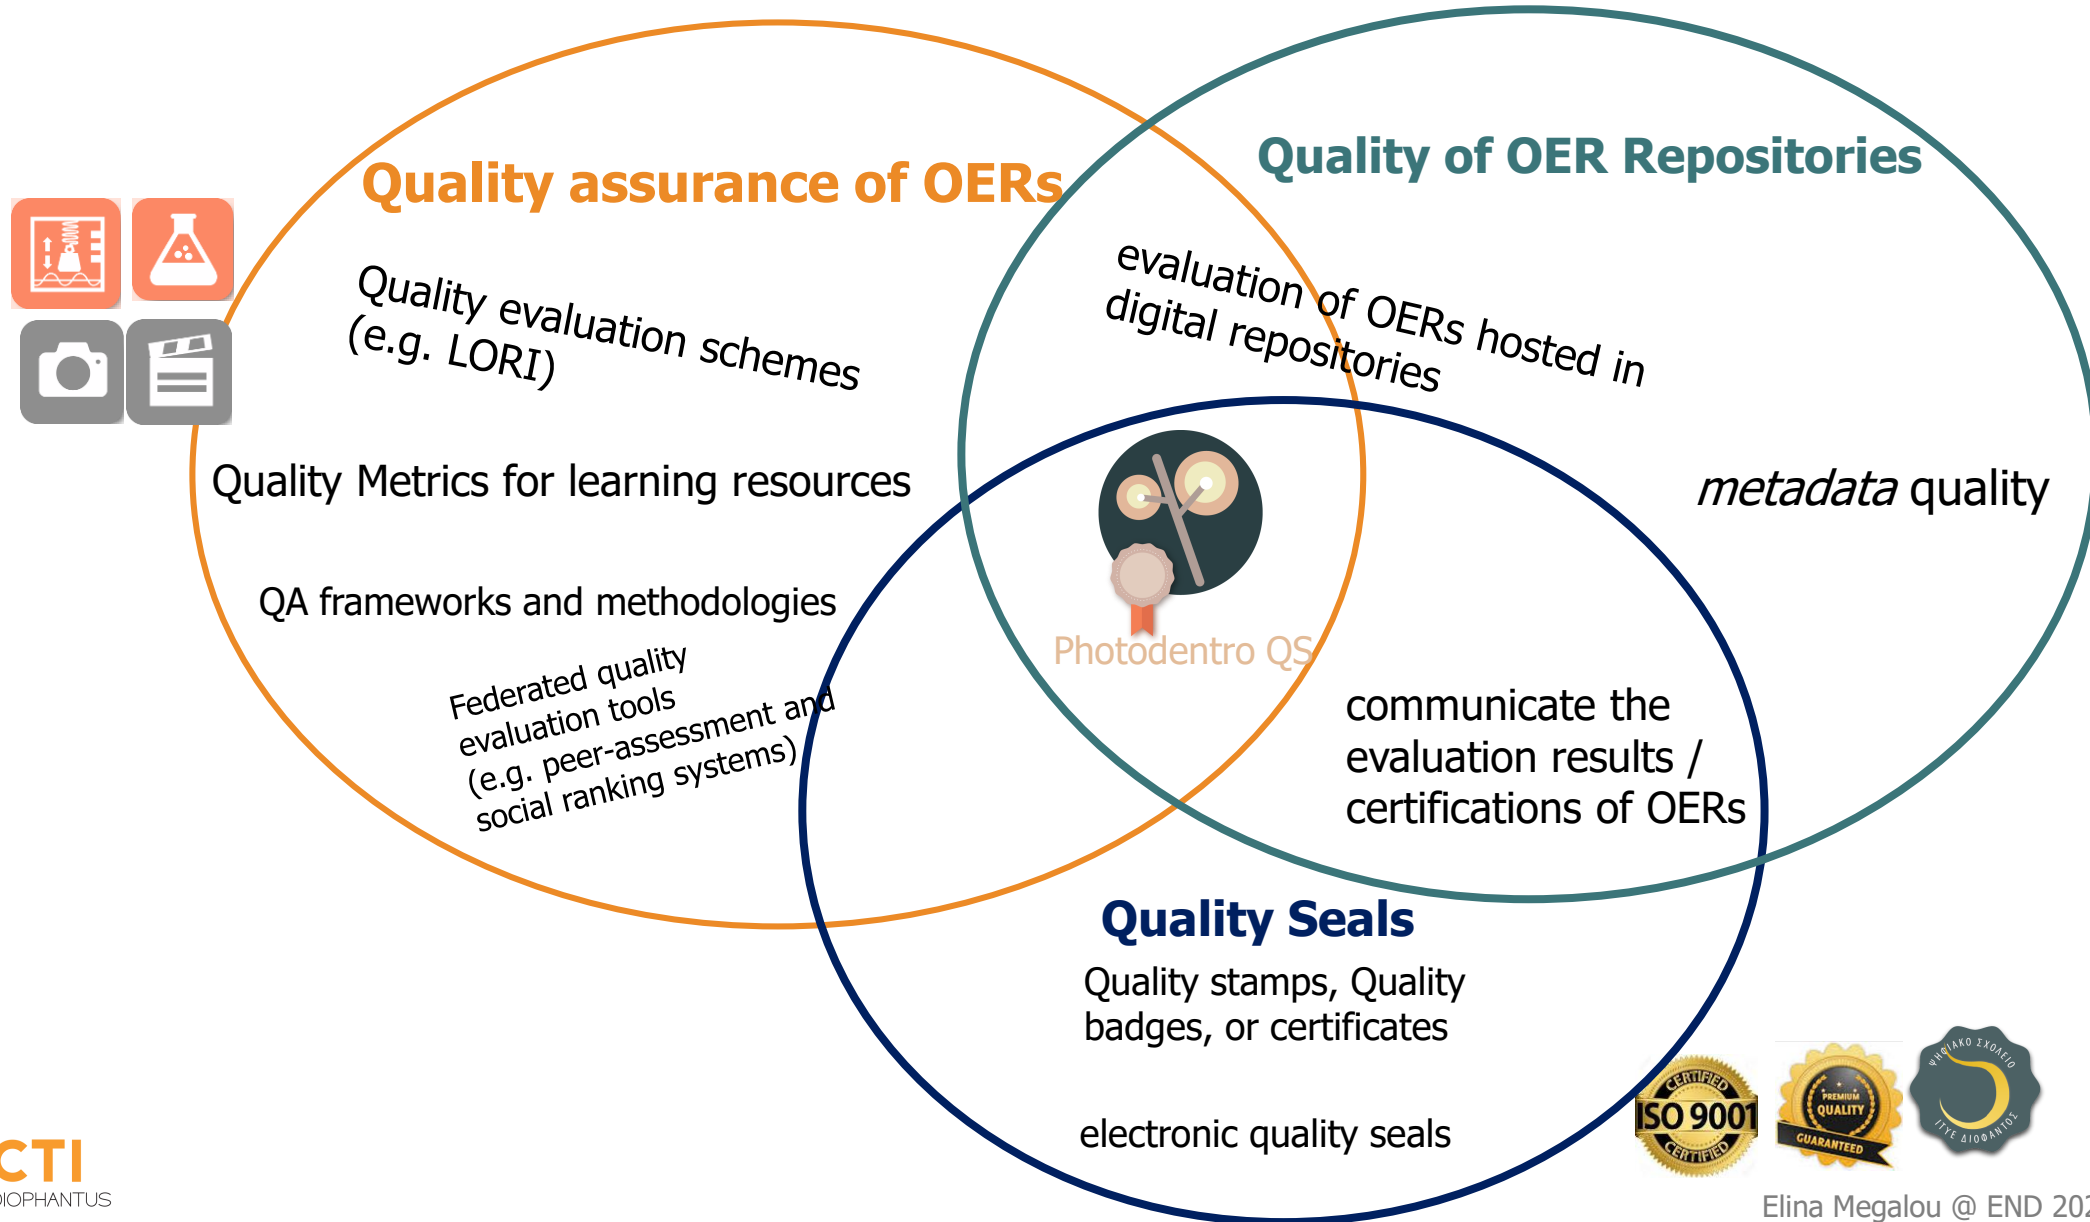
Quality assurance of OERs

Quality of OER Repositories

Quality evaluation schemes (e.g. LORI)

evaluation of OERs hosted in digital repositories

Quality Metrics for learning resources

metadata quality

QA frameworks and methodologies

Photodentro QS

Federated quality evaluation tools (e.g. peer-assessment and social ranking systems)

communicate the evaluation results / certifications of OERs

Quality Seals

Quality stamps, Quality badges, or certificates

electronic quality seals

CERTIFIED ISO 9001 CERTIFIED

PREMIUM QUALITY GUARANTEED

ΨΗΦΙΑΚΟ ΣΧΟΛΕΙΟ ΙΤΥΕ ΔΙΟΦΑΝΤΟΣ

CTI
DIOPHANTUS

Elina Megalou @ END 20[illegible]